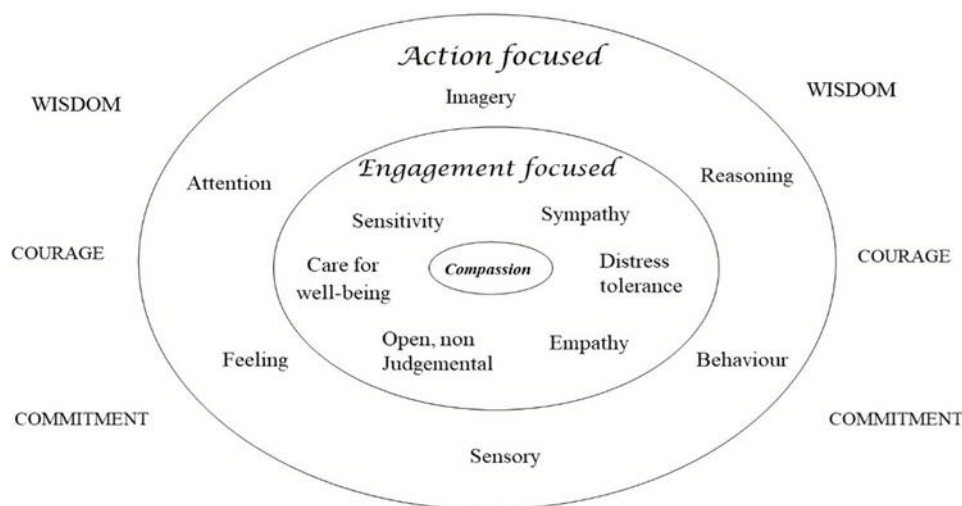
Action focused

WISDOM

Imagery

WISDOM

Engagement focused

Attention

Reasoning

Sensitivity

Sympathy

COURAGE

COURAGE

Care for well-being

Compassion

Distress tolerance

Open, non Judgemental

Empathy

Feeling

Behaviour

COMMITMENT

COMMITMENT

Sensory